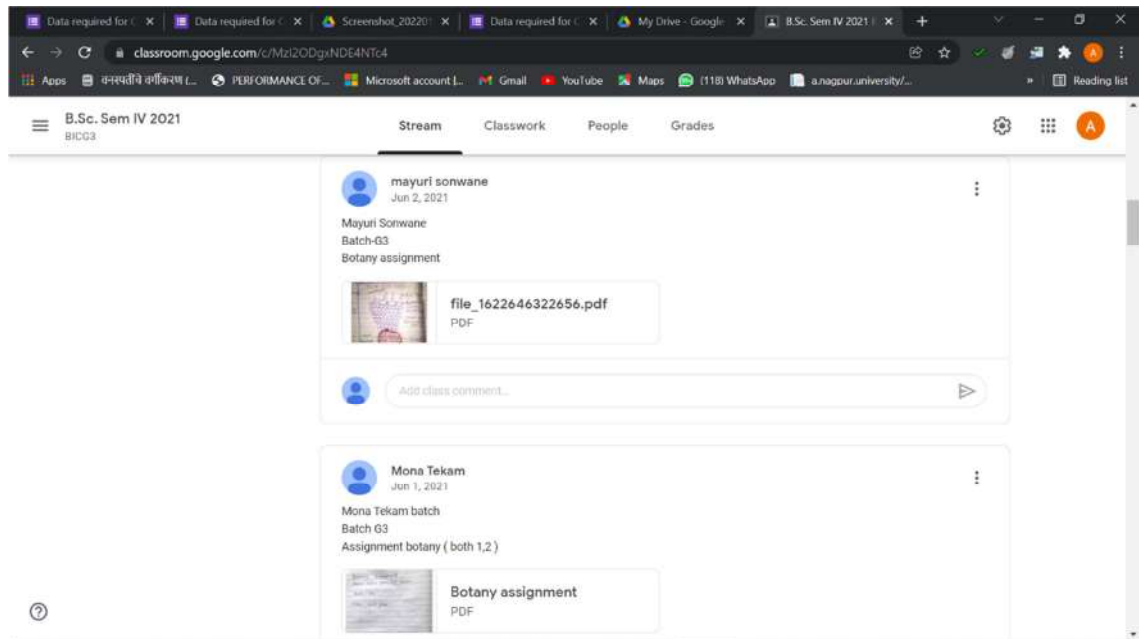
Data required for C × | Data required for C × | Screenshot_202201 × | Data required for C × | My Drive - Google × | B.Sc. Sem IV 2021 × | +

classroom.google.com/c/MzI2ODgxNDE4NTc4

Apps | वनस्पतींचे वर्गीकरण (... | PERFORMANCE OF... | Microsoft account |... | Gmail | YouTube | Maps | (118) WhatsApp | a.nagpur.university/... | » | Reading list

B.Sc. Sem IV 2021
BICG3

Stream | Classwork | People | Grades

A

mayuri sonwane
Jun 2, 2021

Mayuri Sonwane
Batch-G3
Botany assignment

file_1622646322656.pdf
PDF

Add class comment...

Mona Tekam
Jun 1, 2021

Mona Tekam batch
Batch G3
Assignment botany ( both 1,2 )

Botany assignment
PDF

?